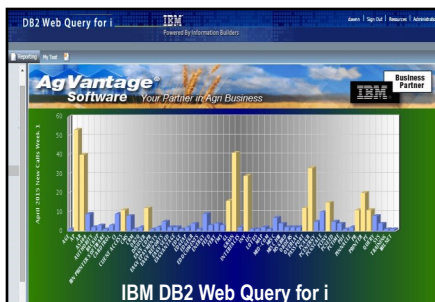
DB2 Web Query for i
IBM
Powered By Information Builders
Users | Sign Out | Resources | Administration
Reporting
My Test
AgVantage®
Software
Your Partner in Agri Business
IBM
Business Partner
60
50
40
30
20
10
0
April 2015 New Calls Week 1
IBM DB2 Web Query for i